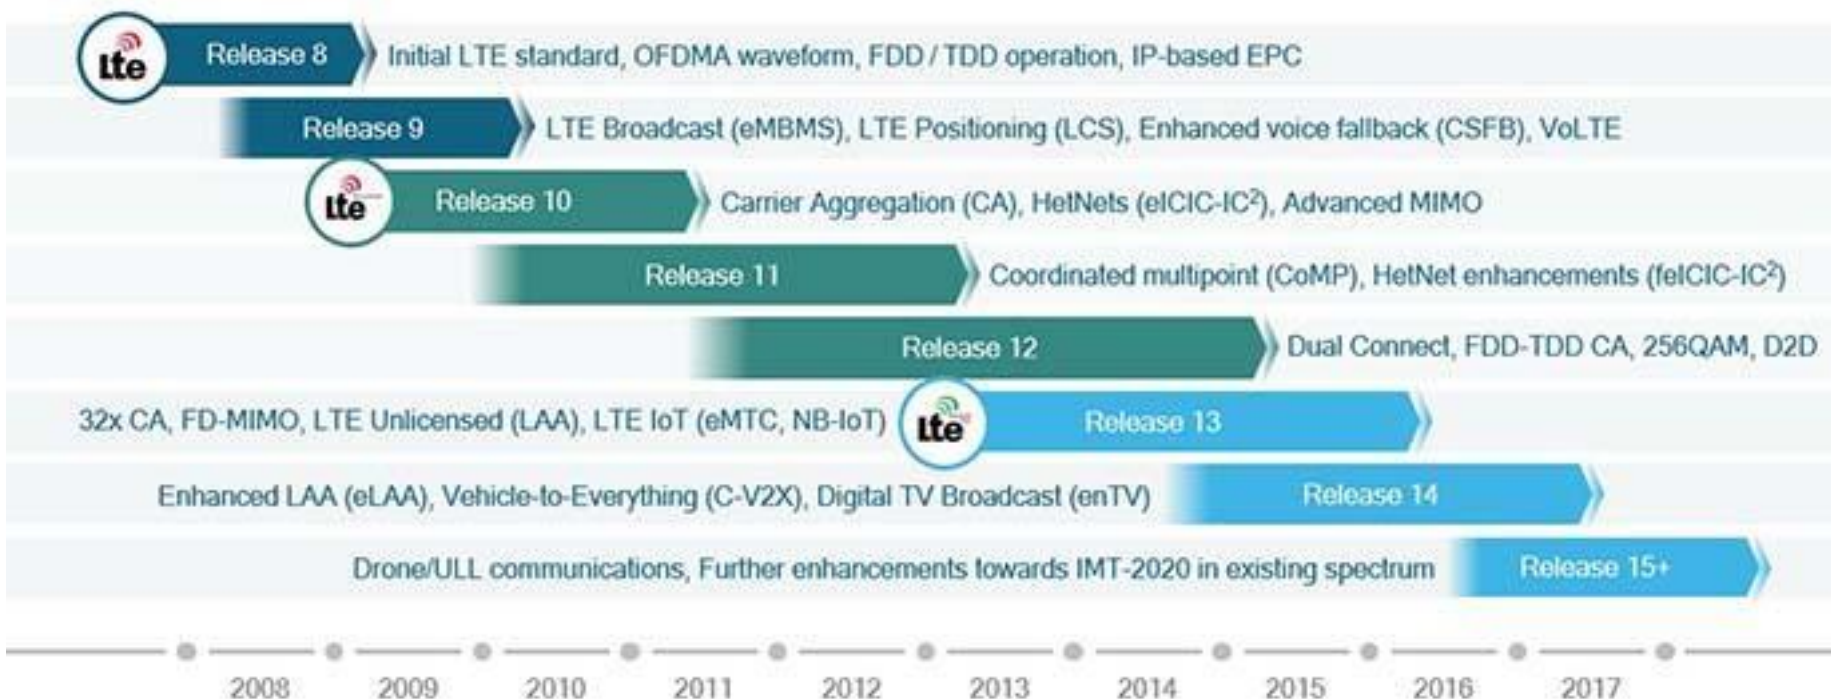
LTE Release 8 Initial LTE standard, OFDMA waveform, FDD / TDD operation, IP-based EPC

Release 9 LTE Broadcast (eMBMS), LTE Positioning (LCS), Enhanced voice fallback (CSFB), VoLTE

LTE Release 10 Carrier Aggregation (CA), HetNets (eICIC-IC$^2$), Advanced MIMO

Release 11 Coordinated multipoint (CoMP), HetNet enhancements (feICIC-IC$^2$)

Release 12 Dual Connect, FDD-TDD CA, 256QAM, D2D

32x CA, FD-MIMO, LTE Unlicensed (LAA), LTE IoT (eMTC, NB-IoT) LTE Release 13

Enhanced LAA (eLAA), Vehicle-to-Everything (C-V2X), Digital TV Broadcast (enTV) Release 14

Drone/ULL communications, Further enhancements towards IMT-2020 in existing spectrum Release 15+

2008 2009 2010 2011 2012 2013 2014 2015 2016 2017